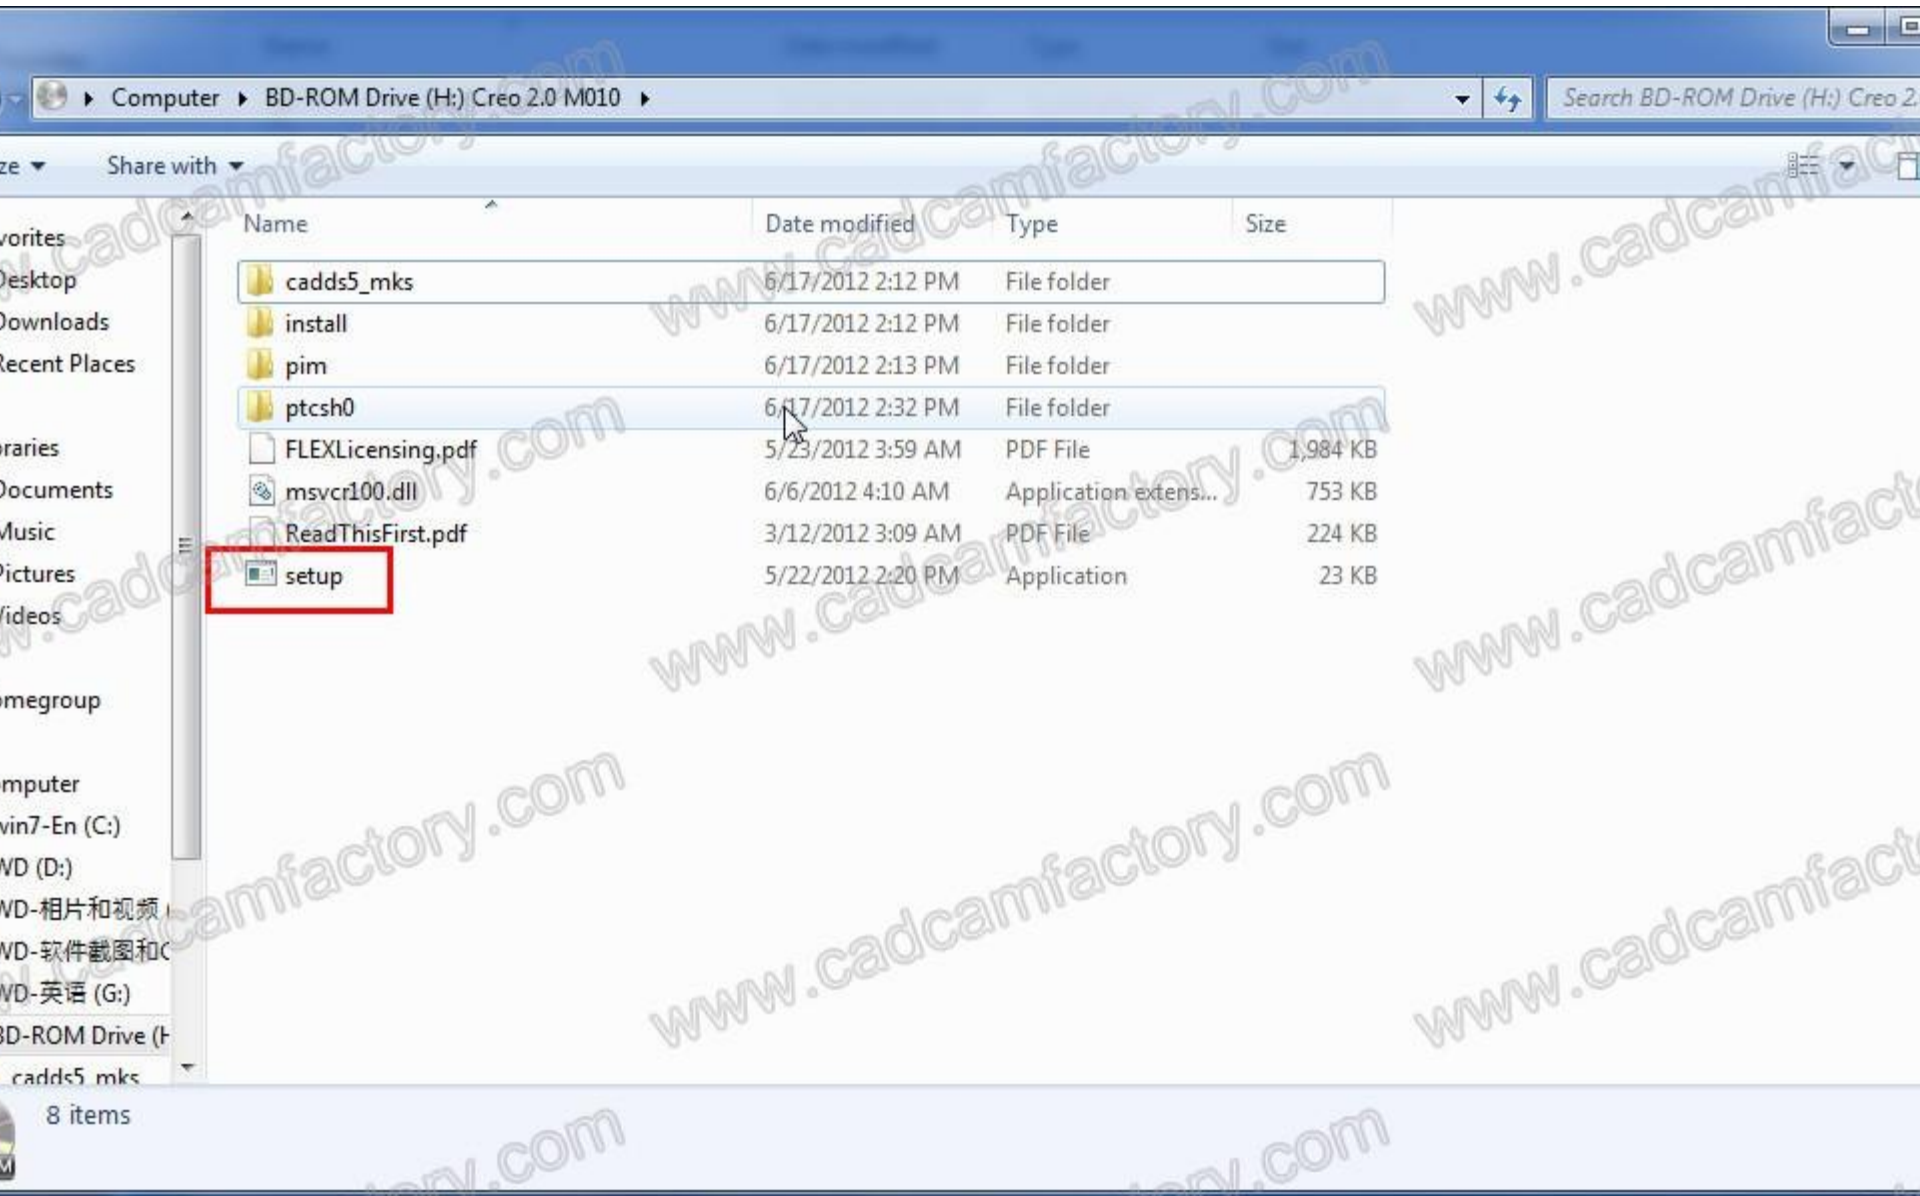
Computer ▸ BD-ROM Drive (H:) Creo 2.0 M010 ▸

Search BD-ROM Drive (H:) Creo 2

ze ▾ Share with ▾

vorites
Desktop
Downloads
Recent Places

braries
Documents
Music
Pictures
Videos

omegroup

omputer
win7-En (C:)
WD (D:)
WD-相片和视频
WD-软件截图和C
WD-英语 (G:)
BD-ROM Drive (H
cadds5_mks

| Name | Date modified | Type | Size |
|---|---|---|---|
| cadds5_mks | 6/17/2012 2:12 PM | File folder | |
| install | 6/17/2012 2:12 PM | File folder | |
| pim | 6/17/2012 2:13 PM | File folder | |
| ptcsh0 | 6/17/2012 2:32 PM | File folder | |
| FLEXLicensing.pdf | 5/23/2012 3:59 AM | PDF File | 1,984 KB |
| msvcr100.dll | 6/6/2012 4:10 AM | Application extens... | 753 KB |
| ReadThisFirst.pdf | 3/12/2012 3:09 AM | PDF File | 224 KB |
| setup | 5/22/2012 2:20 PM | Application | 23 KB |

8 items

www.cadcamfactory.com